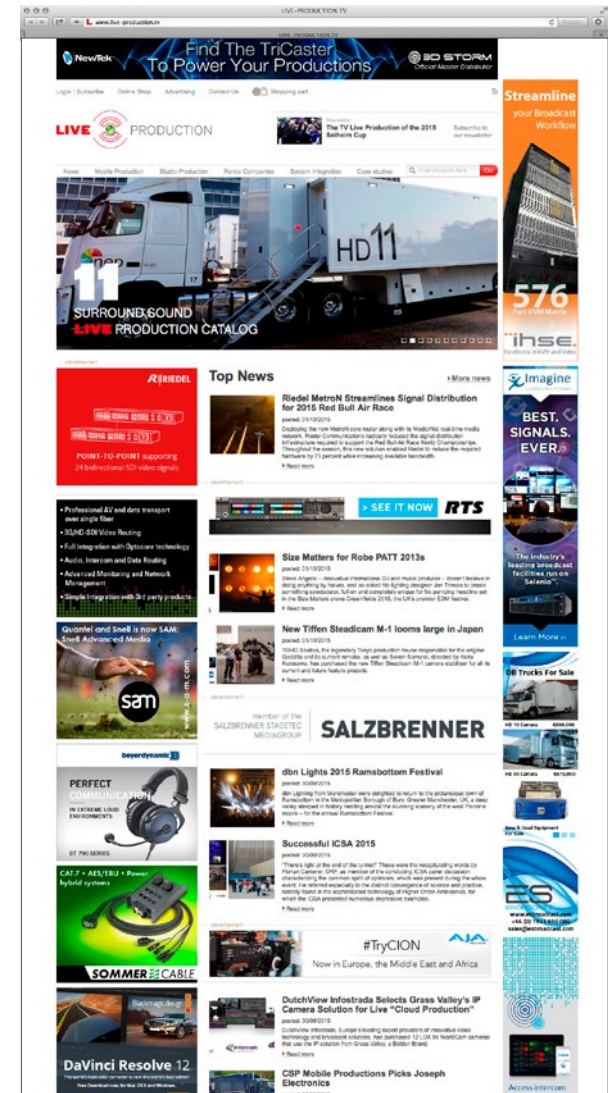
LIVE-PRODUCTION.TV

www.live-production.tv

NewTek Find The TriCaster To Power Your Productions 3D STORM Official Master Distributor

Login | Subscribe Online Shop Advertising Contact Us Shopping cart

LIVE PRODUCTION

The TV Live Production of the 2015 Solheim Cup

News Mobile Production Studio Production Rental Companies System Integration Case studies

HD11

11

SURROUND SOUND
LIVE PRODUCTION CATALOG

Streamline your Broadcast Workflow

576 Port KVM Matrix

ihse.

RIEDEL

POINT-TO-POINT supporting 24 bidirectional SDI video signals

• Professional AV and data transport over single fiber
• 3G/HD-SDI Video Routing
• Full Integration with Optocore technology
• Audio, Intercom and Data Routing
• Advanced Monitoring and Network Management
• Simple Integration with 3rd party products

Quantel and Snell is now SAM: Snell Advanced Media

sam

beyerdynamic

PERFECT COMMUNICATION IN EXTREME LOUD ENVIRONMENTS

DT 790 SERIES

CAT.7 + AES/EBU + Power hybrid systems

SOMMER CABLE

DaVinci Resolve 12

Top News

› More news

Riedel MetroN Streamlines Signal Distribution for 2015 Red Bull Air Race

› Read more

SEE IT NOW RTS

Size Matters for Robe PATT 2013s

› Read more

New Tiffen Steadicam M-1 looms large in Japan

› Read more

member of the SALZBRENNER STAGETEC MEDIAGROUP SALZBRENNER

dbn Lights 2015 Ramsbottom Festival

› Read more

Successful ICSA 2015

› Read more

#TryCION AJA
Now in Europe, the Middle East and Africa

DutchView Infostrada Selects Grass Valley's IP Camera Solution for Live "Cloud Production"

› Read more

CSP Mobile Productions Picks Joseph Electronics

Imagine

BEST. SIGNALS. EVER.

The industry's leading broadcast facilities run on Selenio™.

Learn More »

OB Trucks For Sale

Access intercom